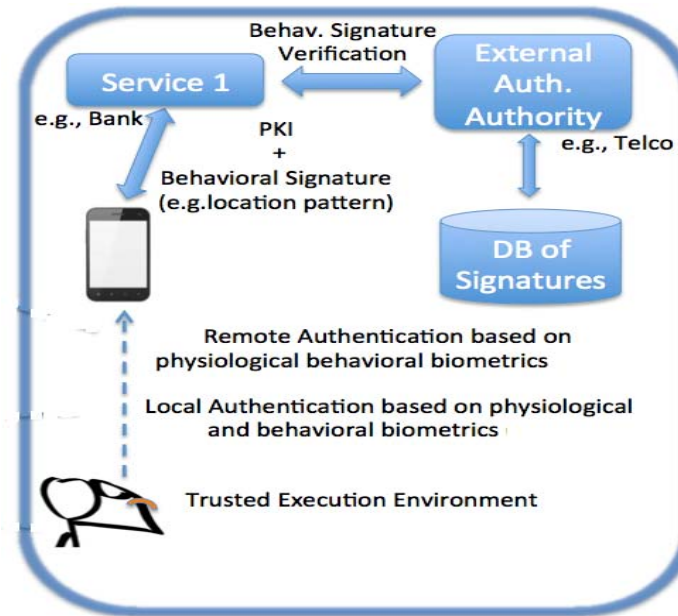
Behav. Signature Verification

Service 1

External Auth. Authority

e.g., Bank

e.g., Telco

PKI + Behavioral Signature (e.g.location pattern)

DB of Signatures

Remote Authentication based on physiological behavioral biometrics

Local Authentication based on physiological and behavioral biometrics

Trusted Execution Environment